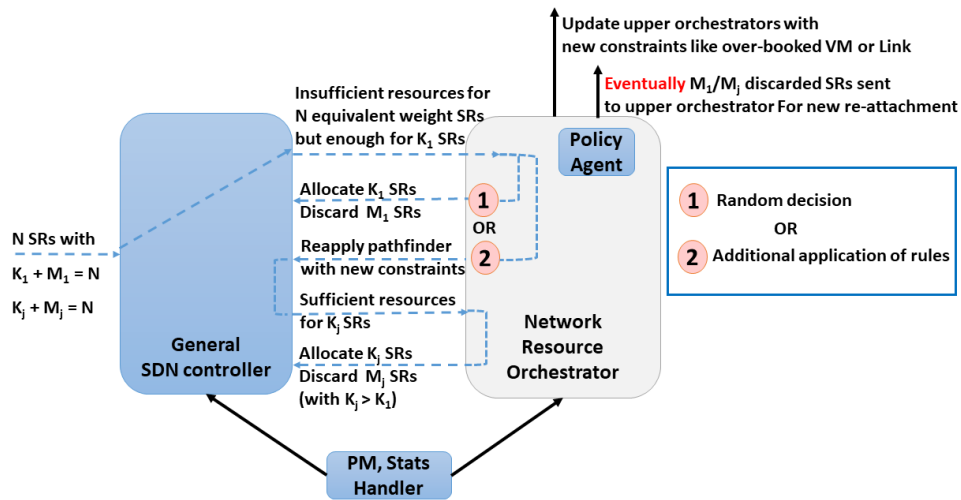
Update upper orchestrators with new constraints like over-booked VM or Link

Eventually $M_1/M_j$ discarded SRs sent to upper orchestrator For new re-attachment

Insufficient resources for N equivalent weight SRs but enough for $K_1$ SRs

Policy Agent

Allocate $K_1$ SRs
Discard $M_1$ SRs

1

OR

2

Reapply pathfinder with new constraints

1 Random decision

OR

2 Additional application of rules

N SRs with

$K_1 + M_1 = N$

$K_j + M_j = N$

Sufficient resources for $K_j$ SRs

General SDN controller

Allocate $K_j$ SRs
Discard $M_j$ SRs
(with $K_j > K_1$)

Network Resource Orchestrator

PM, Stats Handler